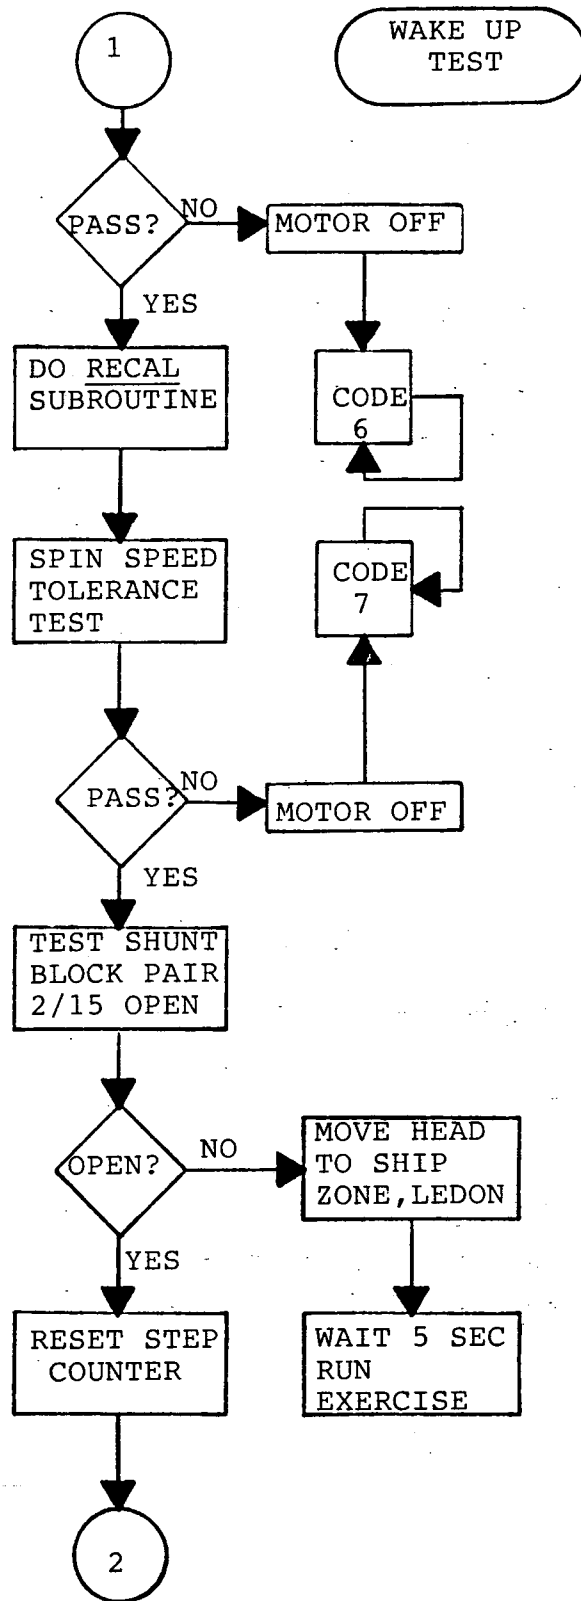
1

WAKE UP TEST

PASS?

NO

MOTOR OFF

YES

DO RECAL SUBROUTINE

CODE 6

SPIN SPEED TOLERANCE TEST

CODE 7

PASS?

NO

MOTOR OFF

YES

TEST SHUNT BLOCK PAIR 2/15 OPEN

OPEN?

NO

MOVE HEAD TO SHIP ZONE,LEDON

YES

RESET STEP COUNTER

WAIT 5 SEC RUN EXERCISE

2